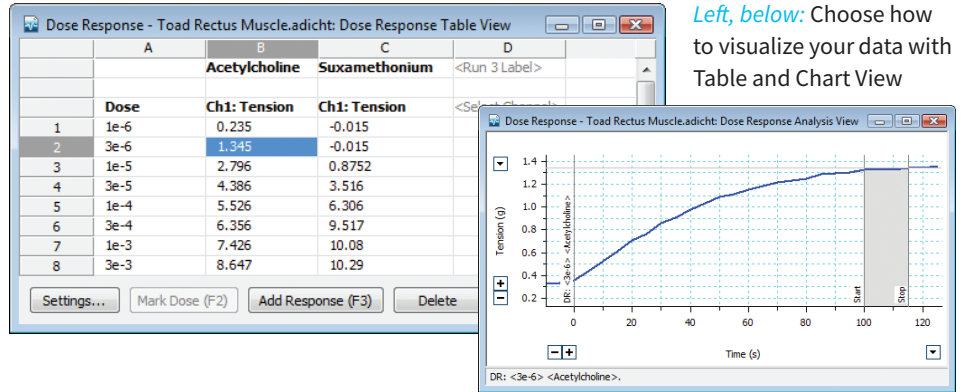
Dose Response - Toad Rectus Muscle.adicht: Dose Response Table View

|  | A | B | C | D |
|---|---|---|---|---|
|  |  | Acetylcholine | Suxamethonium | <Run 3 Label> |
|  |  |  |  |  |
|  | Dose | Ch1: Tension | Ch1: Tension | <Select Channel> |
| 1 | 1e-6 | 0.235 | -0.015 |  |
| 2 | 3e-6 | 1.345 | -0.015 |  |
| 3 | 1e-5 | 2.796 | 0.8752 |  |
| 4 | 3e-5 | 4.386 | 3.516 |  |
| 5 | 1e-4 | 5.526 | 6.306 |  |
| 6 | 3e-4 | 6.356 | 9.517 |  |
| 7 | 1e-3 | 7.426 | 10.08 |  |
| 8 | 3e-3 | 8.647 | 10.29 |  |

Settings... Mark Dose (F2) Add Response (F3) Delete

Left, below: Choose how to visualize your data with Table and Chart View

Dose Response - Toad Rectus Muscle.adicht: Dose Response Analysis View

1.4
1.2
1.0
0.8
0.6
0.4
Tension (g)
DR: <3e-6> <Acetylcholine>
Start
Stop
+
−
0 20 40 60 80 100 120
Time (s)
−+
DR: <3e-6> <Acetylcholine>.